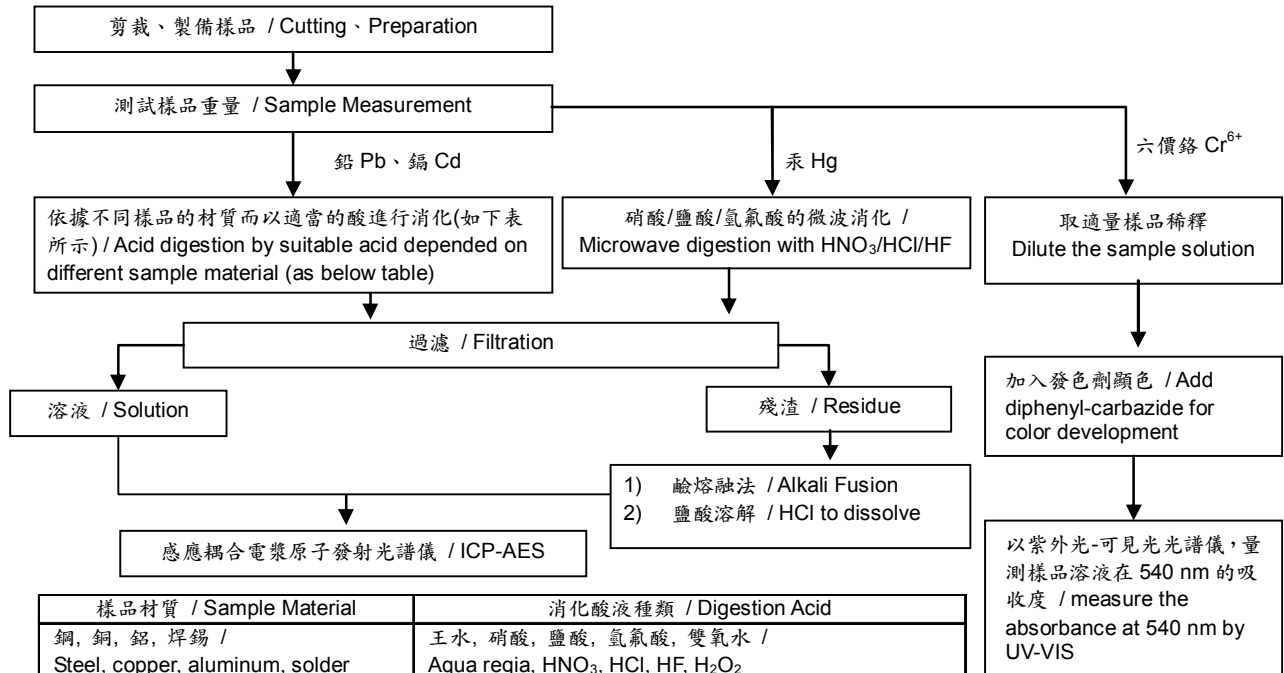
剪裁、製備樣品 / Cutting、Preparation

測試樣品重量 / Sample Measurement

鉛 Pb、鎘 Cd

汞 Hg

六價鉻 $Cr^{6+}$

依據不同樣品的材質而以適當的酸進行消化(如下表所示) / Acid digestion by suitable acid depended on different sample material (as below table)

硝酸/鹽酸/氫氟酸的微波消化 / Microwave digestion with $HNO_3$/HCl/HF

取適量樣品稀釋 Dilute the sample solution

過濾 / Filtration

溶液 / Solution

殘渣 / Residue

加入發色劑顯色 / Add diphenyl-carbazide for color development

1) 鹼熔融法 / Alkali Fusion
2) 鹽酸溶解 / HCl to dissolve

感應耦合電漿原子發射光譜儀 / ICP-AES

以紫外光-可見光光譜儀，量測樣品溶液在 540 nm 的吸收度 / measure the absorbance at 540 nm by UV-VIS

| 樣品材質 / Sample Material | 消化酸液種類 / Digestion Acid |
|---|---|
| 鋼, 銅, 鋁, 焊錫 / Steel, copper, aluminum, solder | 王水, 硝酸, 鹽酸, 氫氟酸, 雙氧水 / Aqua regia, $HNO_3$, HCl, HF, $H_2O_2$ |